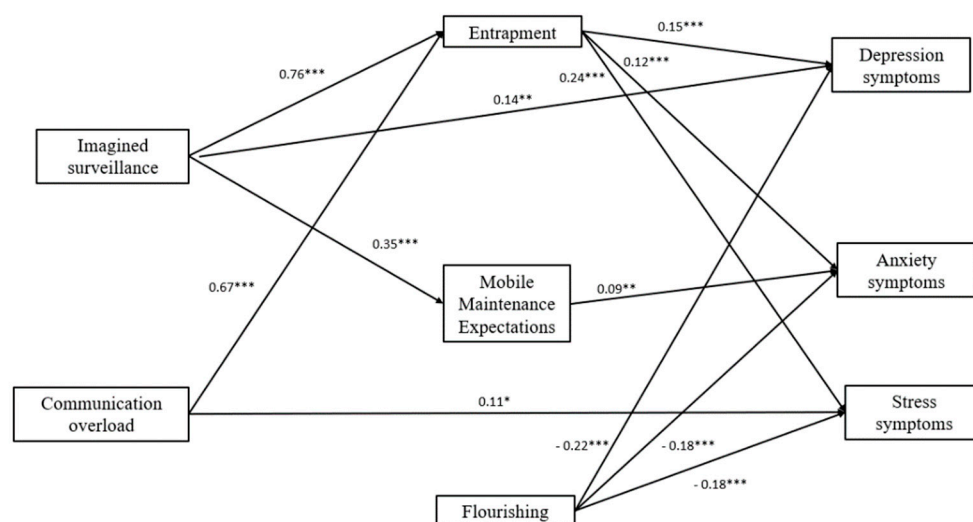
Entrapment

0.15***

Depression symptoms

0.76***

0.24***

0.12***

0.14**

Imagined surveillance

0.35***

Anxiety symptoms

0.67***

Mobile Maintenance Expectations

0.09**

Communication overload

0.11*

Stress symptoms

- 0.22***

- 0.18***

- 0.18***

Flourishing